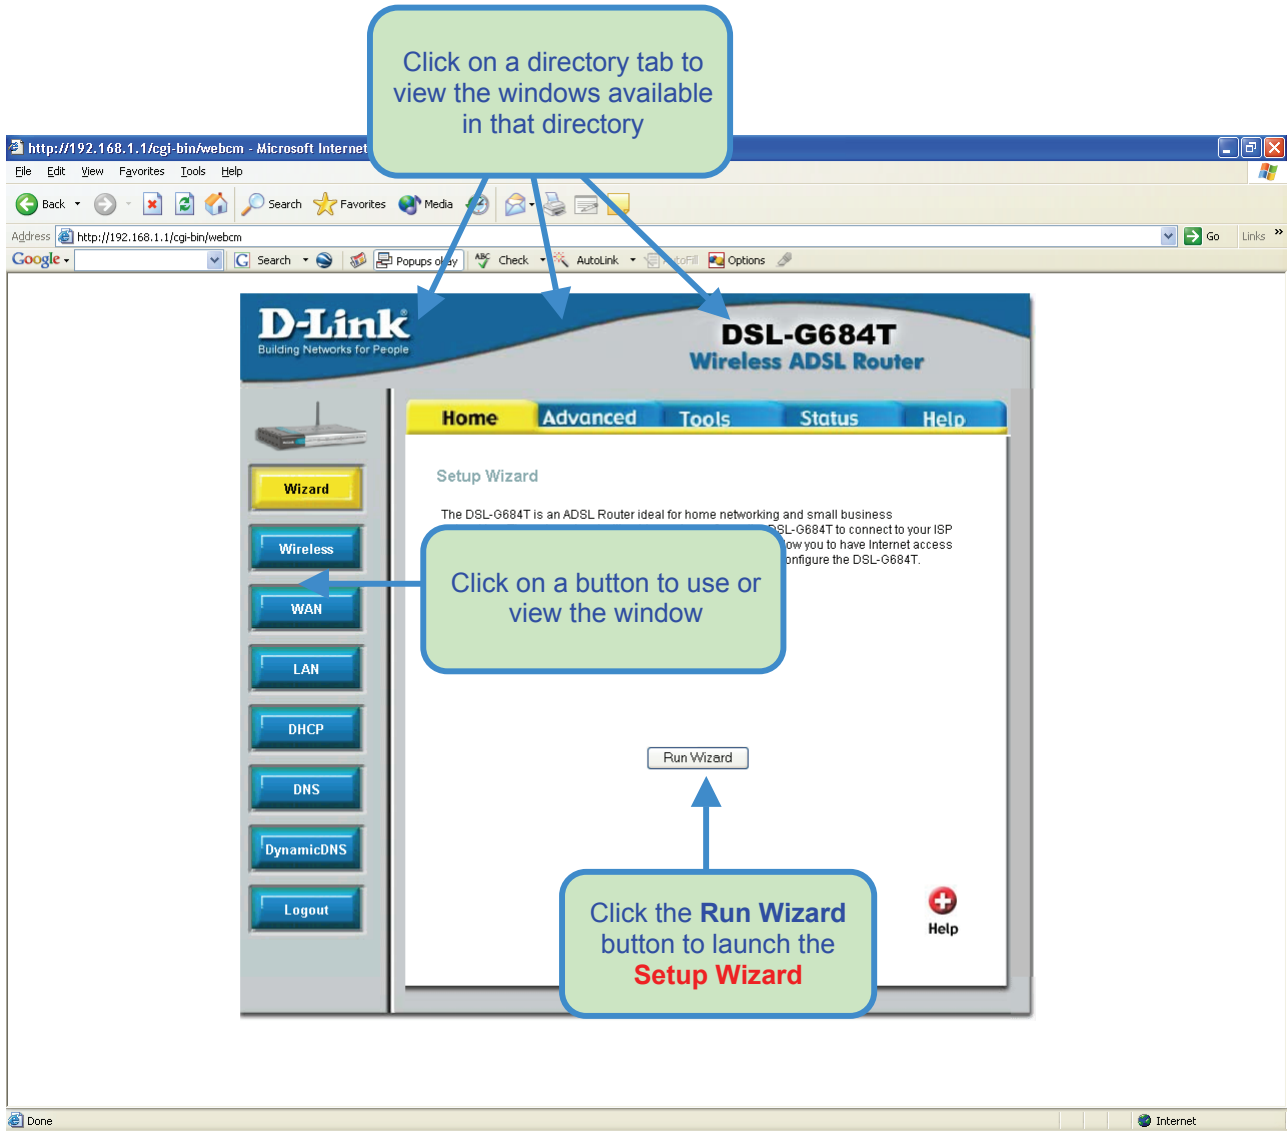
Click on a directory tab to view the windows available in that directory

http://192.168.1.1/cgi-bin/webcm - Microsoft Internet

File Edit View Favorites Tools Help

Back Search Favorites Media

Address http://192.168.1.1/cgi-bin/webcm Go Links

Google Search Popups okay Check AutoLink AutoFill Options

D-Link
Building Networks for People

DSL-G684T
Wireless ADSL Router

Home Advanced Tools Status Help

Wizard
Wireless
WAN
LAN
DHCP
DNS
DynamicDNS
Logout

Setup Wizard

The DSL-G684T is an ADSL Router ideal for home networking and small business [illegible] DSL-G684T to connect to your ISP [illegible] ow you to have Internet access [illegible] onfigure the DSL-G684T.

Click on a button to use or view the window

Run Wizard

Click the Run Wizard button to launch the Setup Wizard

Help

Done Internet